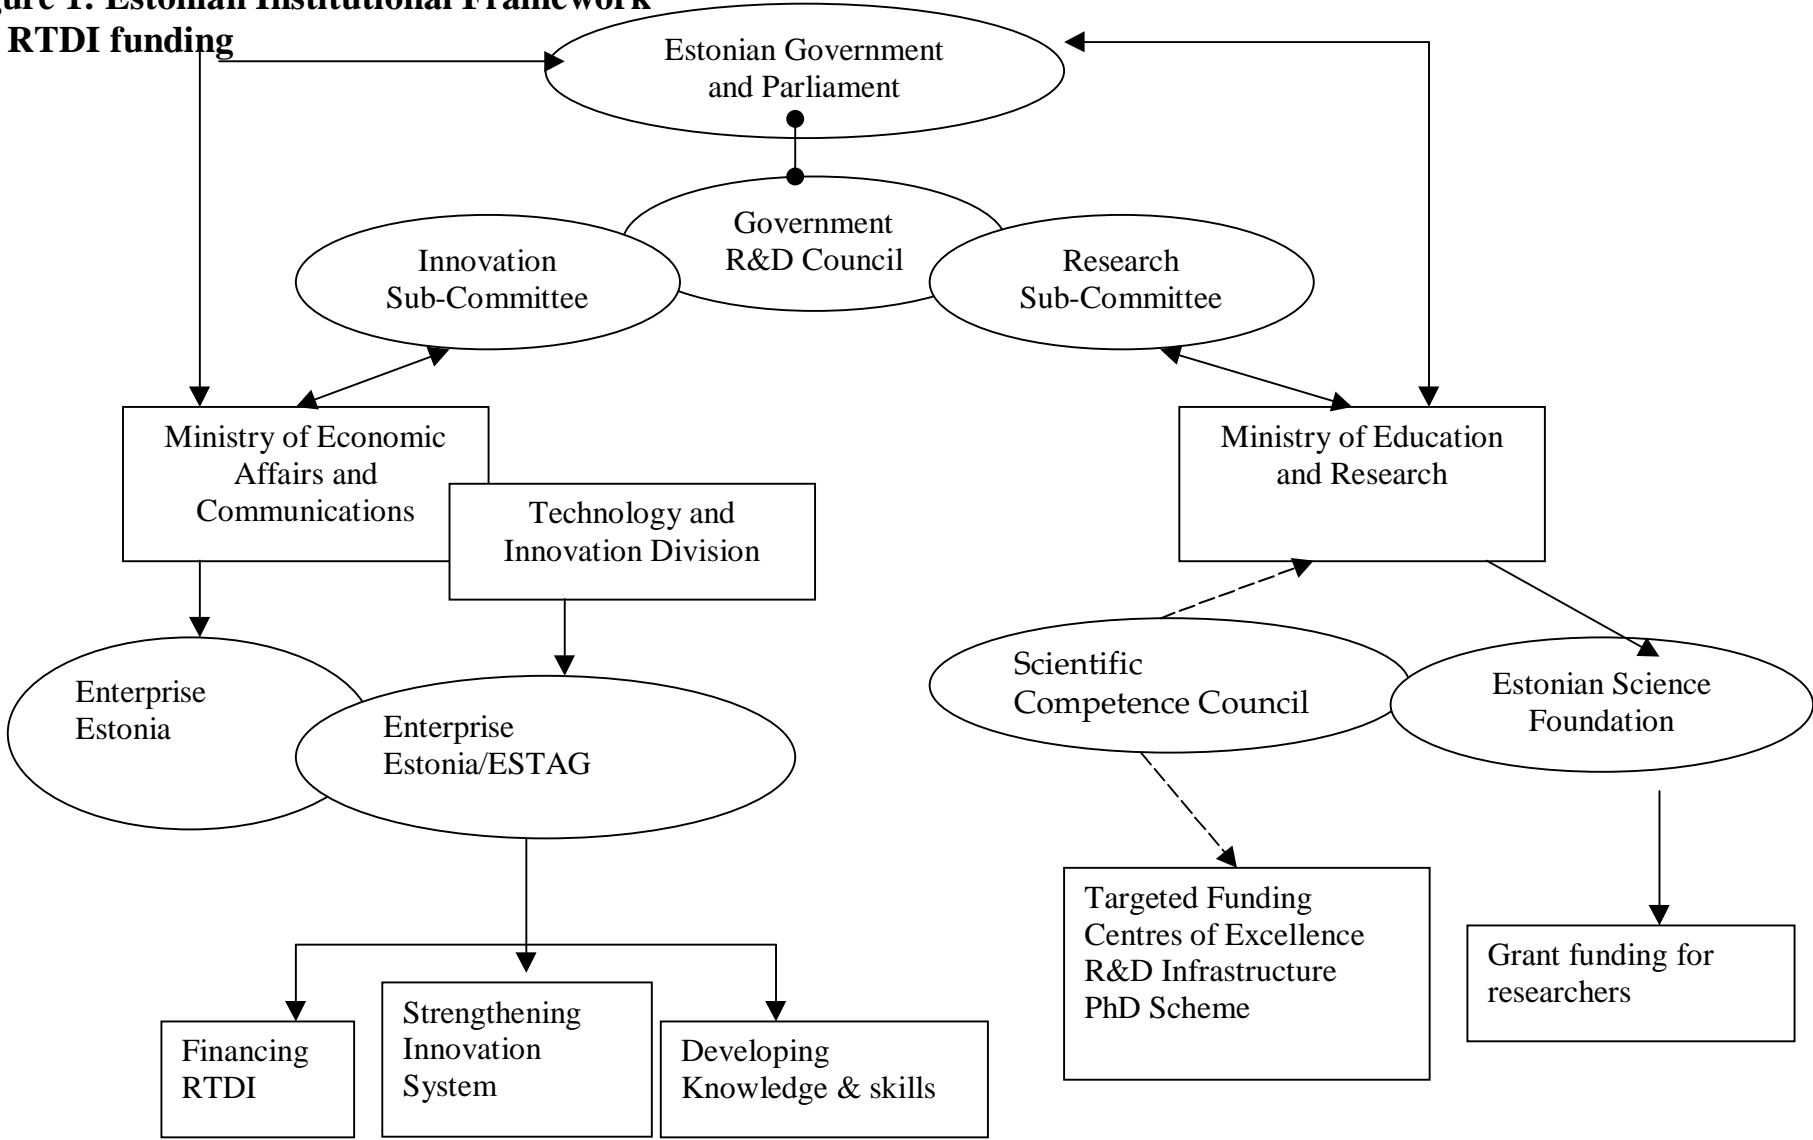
ure 1: Estonian Institutional Framework
RTDI funding

Estonian Government and Parliament

Government R&D Council

Innovation Sub-Committee

Research Sub-Committee

Ministry of Economic Affairs and Communications

Technology and Innovation Division

Ministry of Education and Research

Enterprise Estonia

Enterprise Estonia/ESTAG

Scientific Competence Council

Estonian Science Foundation

Targeted Funding
Centres of Excellence
R&D Infrastructure
PhD Scheme

Grant funding for researchers

Financing RTDI

Strengthening Innovation System

Developing Knowledge & skills